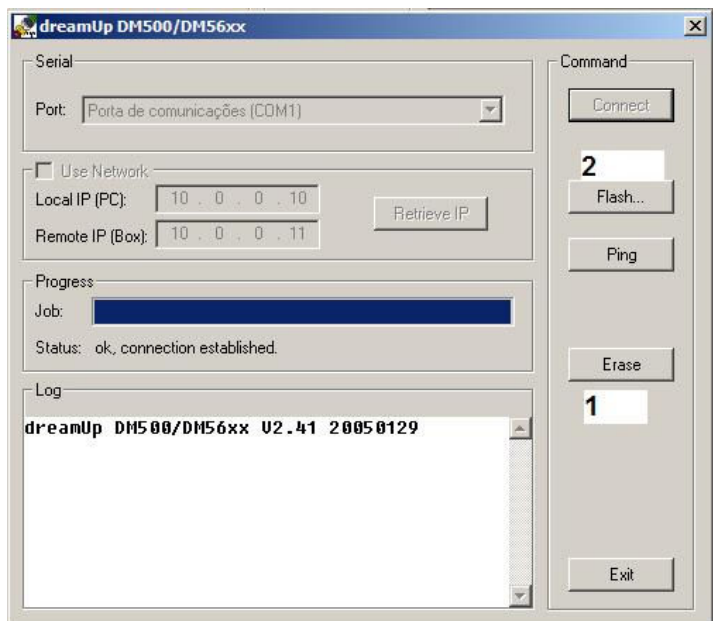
dreamUp DM500/DM56xx

Serial

Port: Porta de comunicações (COM1)

Use Network

Local IP (PC): 10 . 0 . 0 . 10

Remote IP (Box): 10 . 0 . 0 . 11

Retrieve IP

Progress

Job:

Status: ok, connection established.

Log

dreamUp DM500/DM56xx V2.41 20050129

Command

Connect

2

Flash...

Ping

Erase

1

Exit